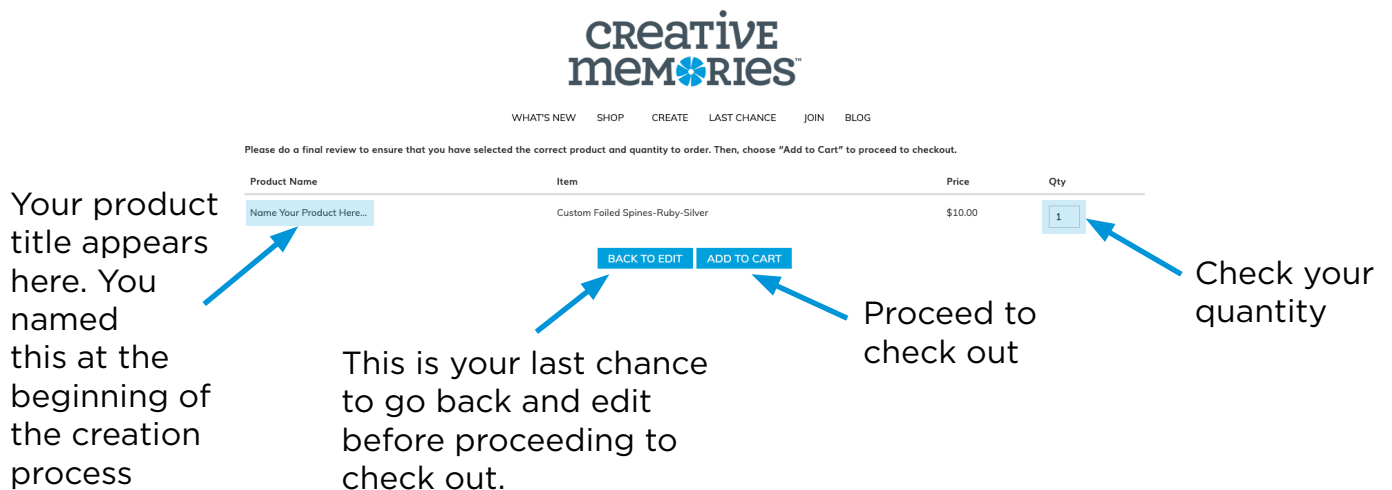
CREATIVE
memories™

WHAT'S NEW SHOP CREATE LAST CHANCE JOIN BLOG

Please do a final review to ensure that you have selected the correct product and quantity to order. Then, choose "Add to Cart" to proceed to checkout.

| Product Name | Item | Price | Qty |
|---|---|---|---|
| Name Your Product Here... | Custom Foiled Spines-Ruby-Silver | $10.00 | 1 |

BACK TO EDIT ADD TO CART

Your product title appears here. You named this at the beginning of the creation process

This is your last chance to go back and edit before proceeding to check out.

Proceed to check out

Check your quantity